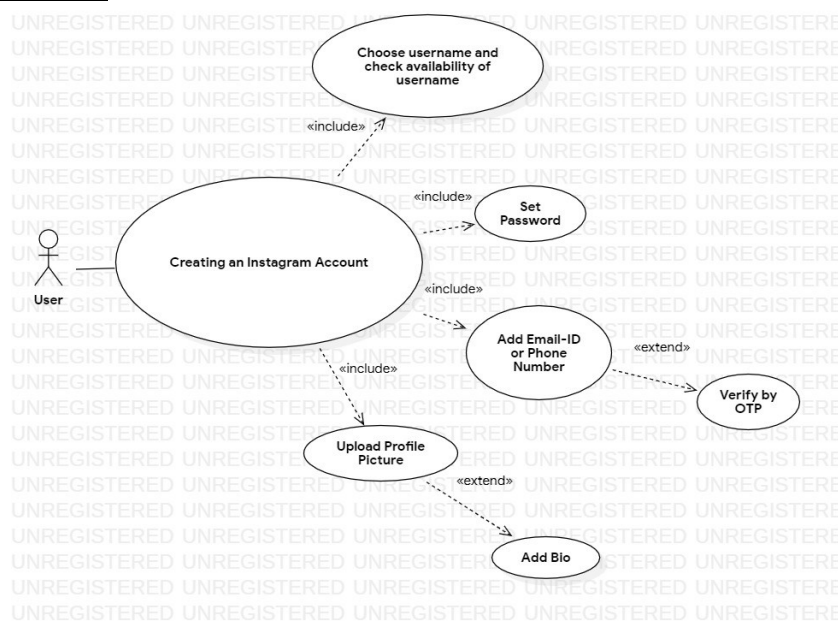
Choose username and check availability of username

«include»

«include»

Set Password

User

Creating an Instagram Account

«include»

Add Email-ID or Phone Number

«extend»

«include»

Verify by OTP

Upload Profile Picture

«extend»

Add Bio

UNREGISTERED UNREGISTERED UNREGISTERED UNREGISTERED UNREGISTERED